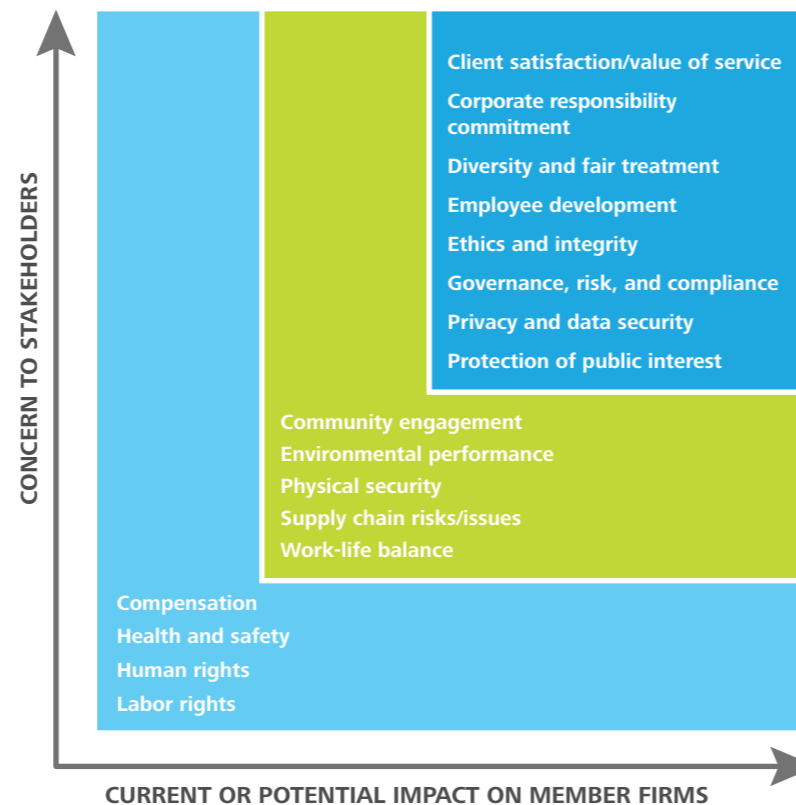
Client satisfaction/value of service
Corporate responsibility commitment
Diversity and fair treatment
Employee development
Ethics and integrity
Governance, risk, and compliance
Privacy and data security
Protection of public interest

Community engagement
Environmental performance
Physical security
Supply chain risks/issues
Work-life balance

Compensation
Health and safety
Human rights
Labor rights

CONCERN TO STAKEHOLDERS

CURRENT OR POTENTIAL IMPACT ON MEMBER FIRMS